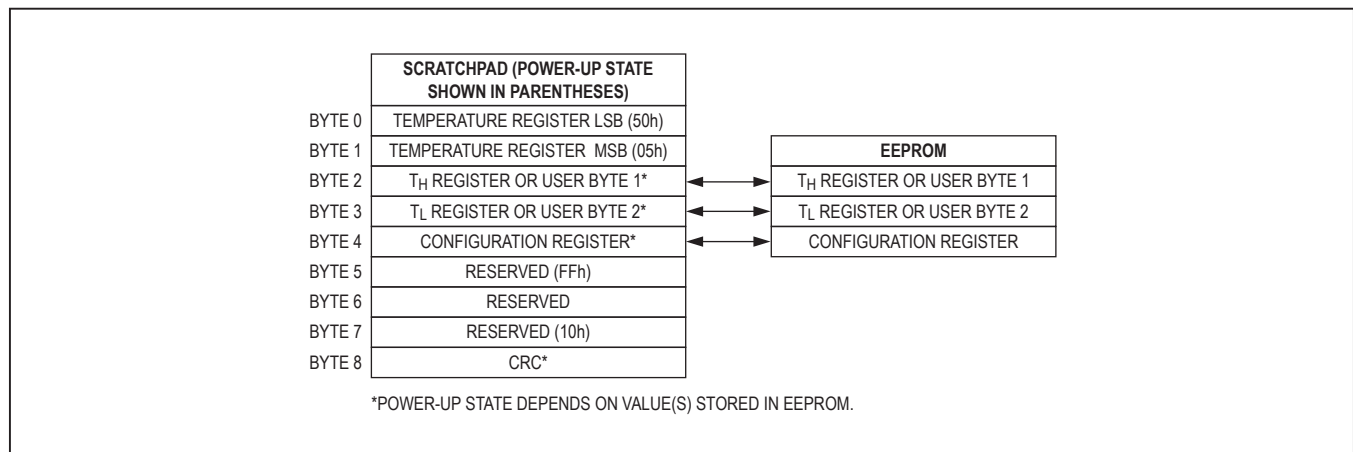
| | SCRATCHPAD (POWER-UP STATE SHOWN IN PARENTHESES) |
|---|---|
| BYTE 0 | TEMPERATURE REGISTER LSB (50h) |
| BYTE 1 | TEMPERATURE REGISTER MSB (05h) |
| BYTE 2 | $T_H$ REGISTER OR USER BYTE 1* |
| BYTE 3 | $T_L$ REGISTER OR USER BYTE 2* |
| BYTE 4 | CONFIGURATION REGISTER* |
| BYTE 5 | RESERVED (FFh) |
| BYTE 6 | RESERVED |
| BYTE 7 | RESERVED (10h) |
| BYTE 8 | CRC* |

| EEPROM |
|---|
| $T_H$ REGISTER OR USER BYTE 1 |
| $T_L$ REGISTER OR USER BYTE 2 |
| CONFIGURATION REGISTER |

*POWER-UP STATE DEPENDS ON VALUE(S) STORED IN EEPROM.